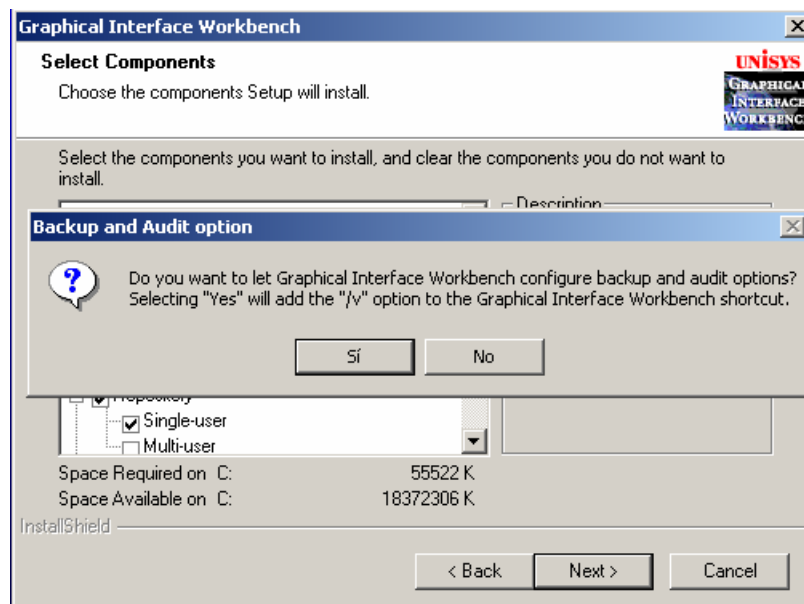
Graphical Interface Workbench

Select Components

Choose the components Setup will install.

UNISYS

GRAPHICAL INTERFACE WORKBENCH

Select the components you want to install, and clear the components you do not want to install.

Description

Backup and Audit option

Do you want to let Graphical Interface Workbench configure backup and audit options? Selecting "Yes" will add the "/v" option to the Graphical Interface Workbench shortcut.

Sí

No

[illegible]

Single-user

Multi-user

Space Required on C: 55522 K

Space Available on C: 18372306 K

InstallShield

< Back

Next >

Cancel